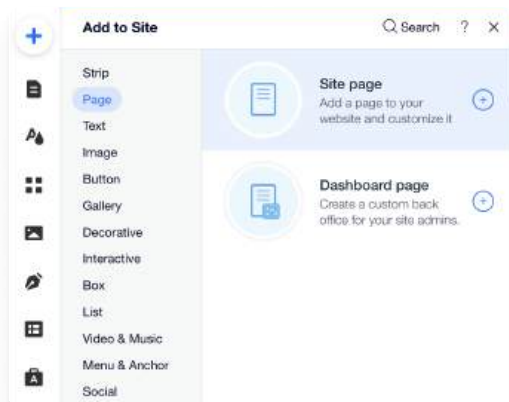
Add to Site

Search ? ×

Strip
Page
Text
Image
Button
Gallery
Decorative
Interactive
Box
List
Video & Music
Menu & Anchor
Social

Site page
Add a page to your website and customize it

Dashboard page
Create a custom back office for your site admins.